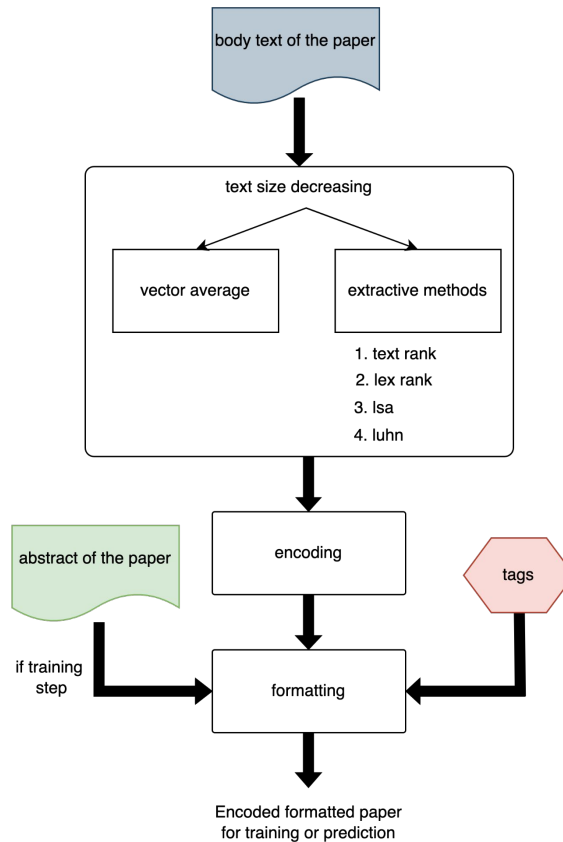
body text of the paper

text size decreasing

vector average

extractive methods

1. text rank
2. lex rank
3. lsa
4. luhn

abstract of the paper

encoding

tags

if training step

formatting

Encoded formatted paper for training or prediction